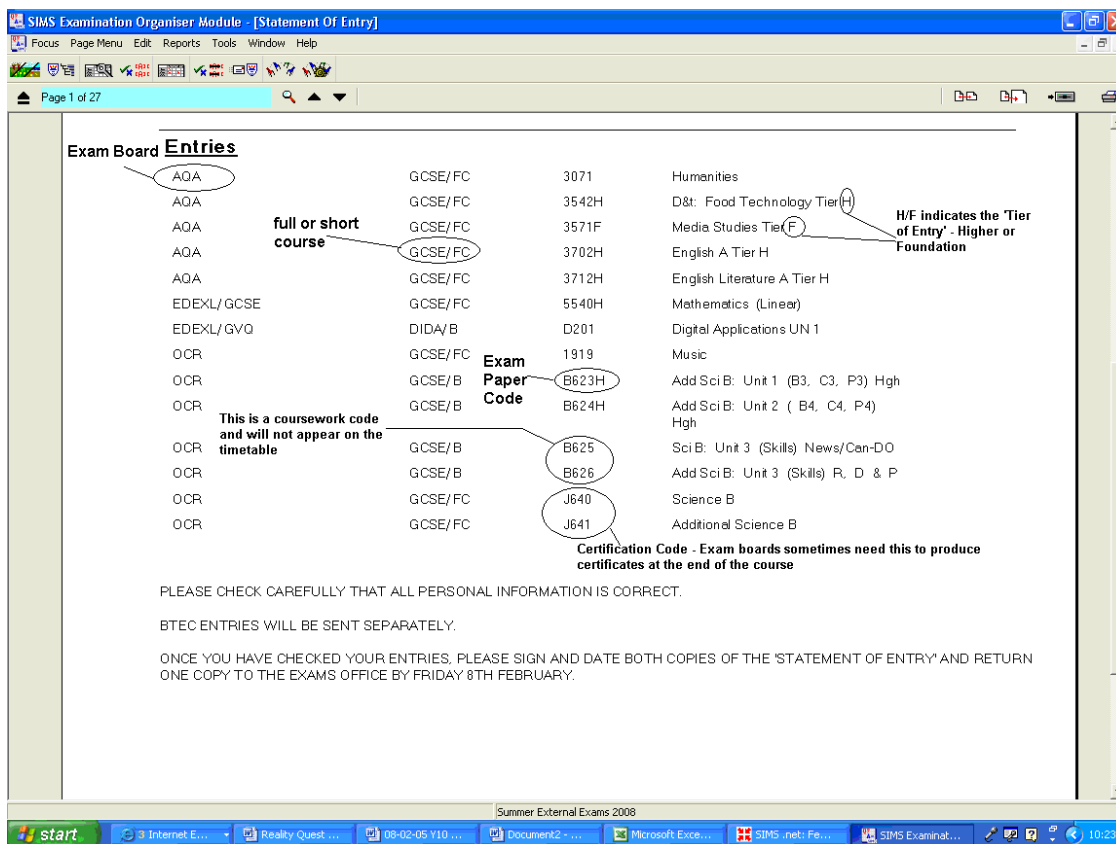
SIMS Examination Organiser Module - [Statement Of Entry]

Focus Page Menu Edit Reports Tools Window Help

Page 1 of 27

Exam Board **Entries**

| | | | |
|---|---|---|---|
| AQA | GCSE/FC | 3071 | Humanities |
| AQA | GCSE/FC | 3542H | D&t: Food Technology Tier H |
| AQA | GCSE/FC | 3571F | Media Studies Tier F |
| AQA | GCSE/FC | 3702H | English A Tier H |
| AQA | GCSE/FC | 3712H | English Literature A Tier H |
| EDEXL/GCSE | GCSE/FC | 5540H | Mathematics (Linear) |
| EDEXL/GVQ | DIDA/B | D201 | Digital Applications UN 1 |
| OCR | GCSE/FC | 1919 | Music |
| OCR | GCSE/B | B623H | Add Sci B: Unit 1 (B3, C3, P3) Hgh |
| OCR | GCSE/B | B624H | Add Sci B: Unit 2 ( B4, C4, P4) Hgh |
| OCR | GCSE/B | B625 | Sci B: Unit 3 (Skills) News/Can-DO |
| OCR | GCSE/B | B626 | Add Sci B: Unit 3 (Skills) R, D & P |
| OCR | GCSE/FC | J640 | Science B |
| OCR | GCSE/FC | J641 | Additional Science B |

full or short course

H/F indicates the 'Tier of Entry' - Higher or Foundation

Exam Paper Code

This is a coursework code and will not appear on the timetable

Certification Code - Exam boards sometimes need this to produce certificates at the end of the course

PLEASE CHECK CAREFULLY THAT ALL PERSONAL INFORMATION IS CORRECT.

BTEC ENTRIES WILL BE SENT SEPARATELY.

ONCE YOU HAVE CHECKED YOUR ENTRIES, PLEASE SIGN AND DATE BOTH COPIES OF THE 'STATEMENT OF ENTRY' AND RETURN ONE COPY TO THE EXAMS OFFICE BY FRIDAY 8TH FEBRUARY.

Summer External Exams 2008

start 3 Internet E... Reality Quest ... 08-02-05 Y10 ... Document2 - ... Microsoft Exce... SIMS .net: Fe... SIMS Examinat... 10:23